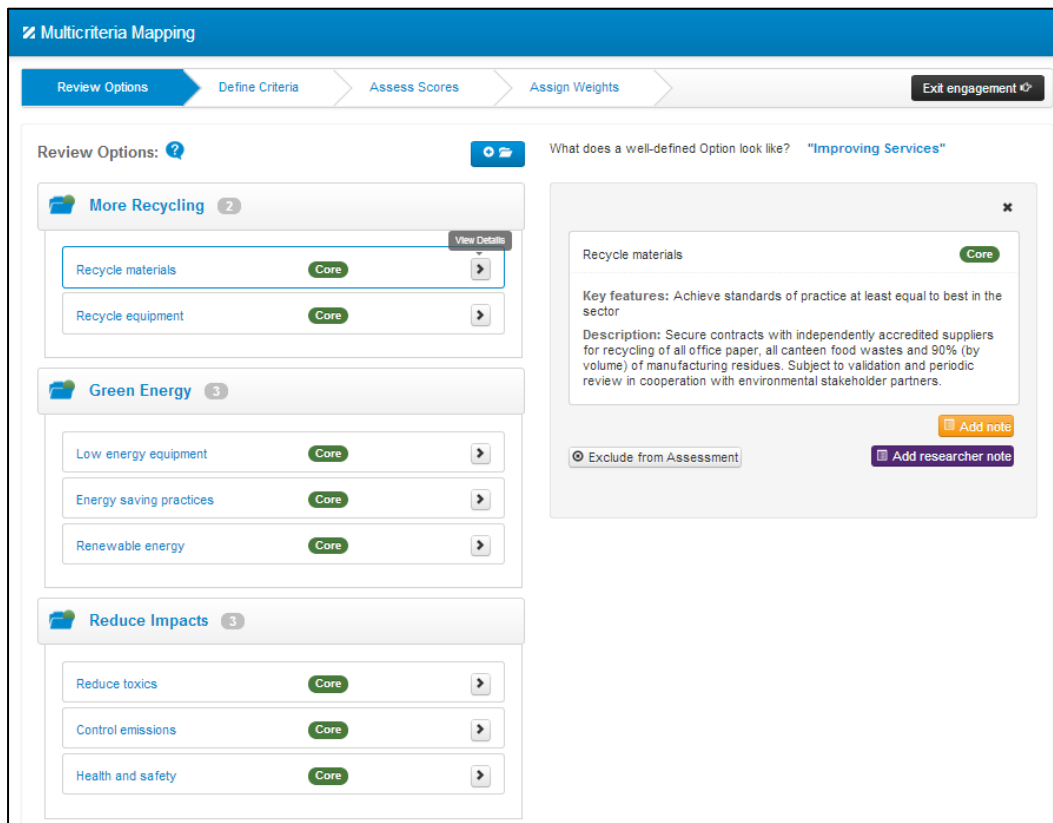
Multicriteria Mapping

Review Options
Define Criteria
Assess Scores
Assign Weights
Exit engagement

Review Options:

What does a well-defined Option look like? "Improving Services"

More Recycling 2

View Details

Recycle materials Core
Recycle equipment Core

Green Energy 3

Low energy equipment Core
Energy saving practices Core
Renewable energy Core

Reduce Impacts 3

Reduce toxics Core
Control emissions Core
Health and safety Core

Recycle materials Core

Key features: Achieve standards of practice at least equal to best in the sector

Description: Secure contracts with independently accredited suppliers for recycling of all office paper, all canteen food wastes and 90% (by volume) of manufacturing residues. Subject to validation and periodic review in cooperation with environmental stakeholder partners.

Add note
Exclude from Assessment
Add researcher note